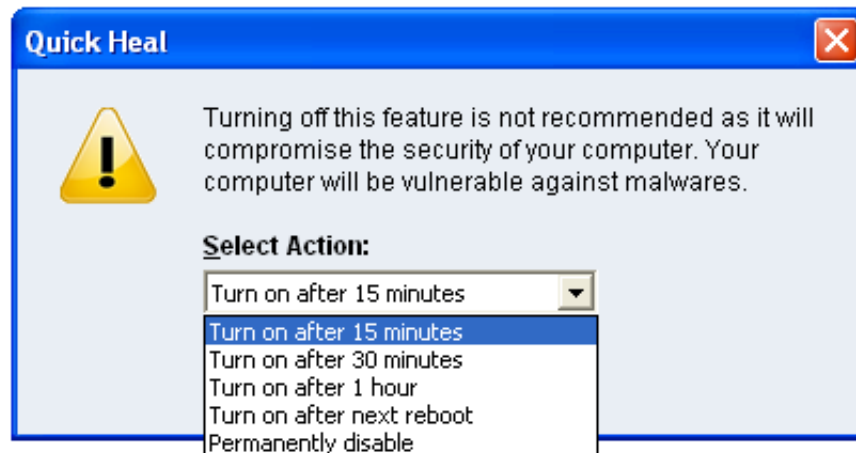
Quick Heal

Turning off this feature is not recommended as it will compromise the security of your computer. Your computer will be vulnerable against malwares.

Select Action:

Turn on after 15 minutes

Turn on after 15 minutes
Turn on after 30 minutes
Turn on after 1 hour
Turn on after next reboot
Permanently disable